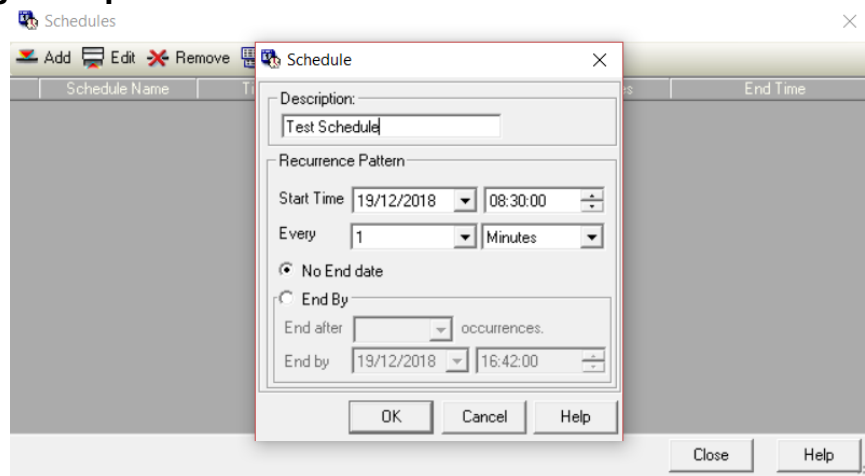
Schedules
×
Add Edit Remove
Schedule Name
End Time
Schedule
×
Description:
Test Schedule
Recurrence Pattern
Start Time 19/12/2018 08:30:00
Every 1 Minutes
No End date
End By
End after occurrences.
End by 19/12/2018 16:42:00
OK Cancel Help
Close Help